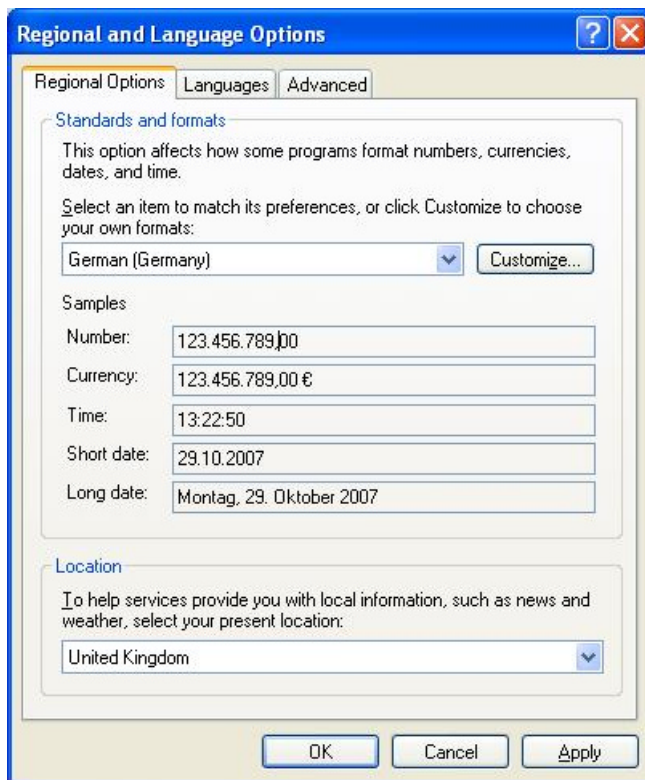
Regional and Language Options

Regional Options | Languages | Advanced

Standards and formats

This option affects how some programs format numbers, currencies, dates, and time.

Select an item to match its preferences, or click Customize to choose your own formats:

German (Germany)

Customize...

Samples

| | |
|---|---|
| Number: | 123.456.789,00 |
| Currency: | 123.456.789,00 € |
| Time: | 13:22:50 |
| Short date: | 29.10.2007 |
| Long date: | Montag, 29. Oktober 2007 |

Location

To help services provide you with local information, such as news and weather, select your present location:

United Kingdom

OK | Cancel | Apply